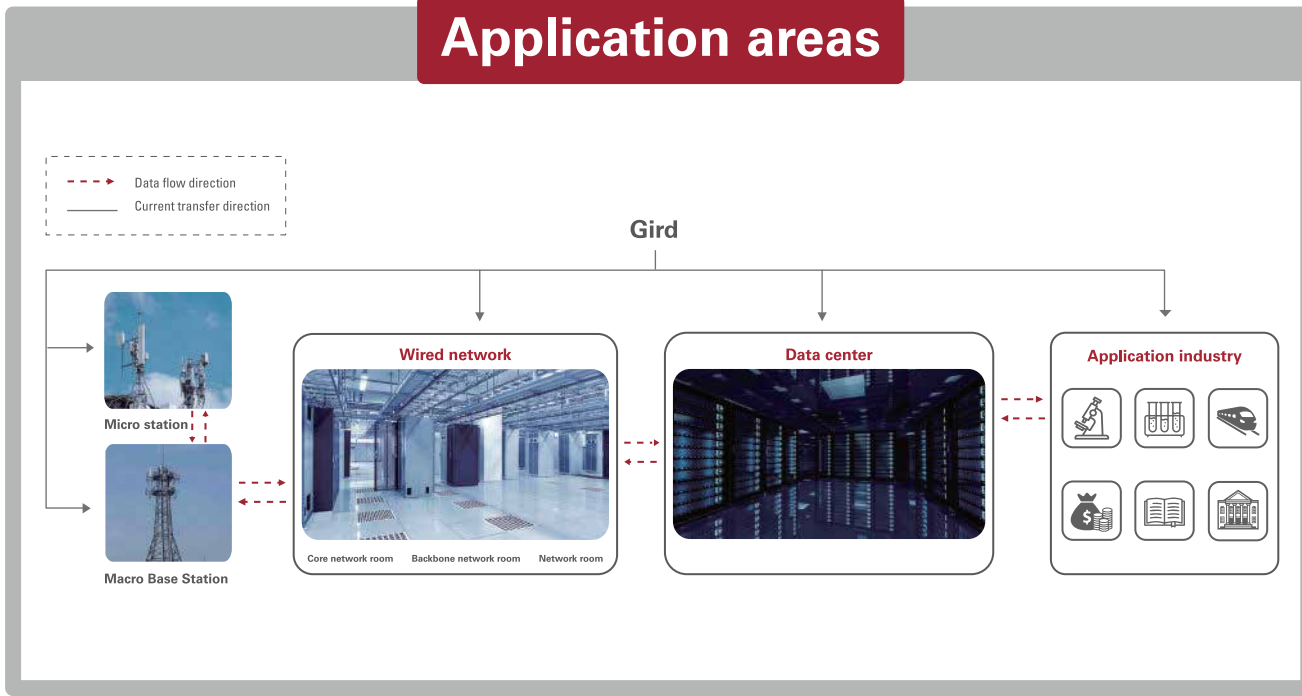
Application areas

Data flow direction
Current transfer direction

Gird

Micro station

Macro Base Station

Wired network

Core network room Backbone network room Network room

Data center

Application industry